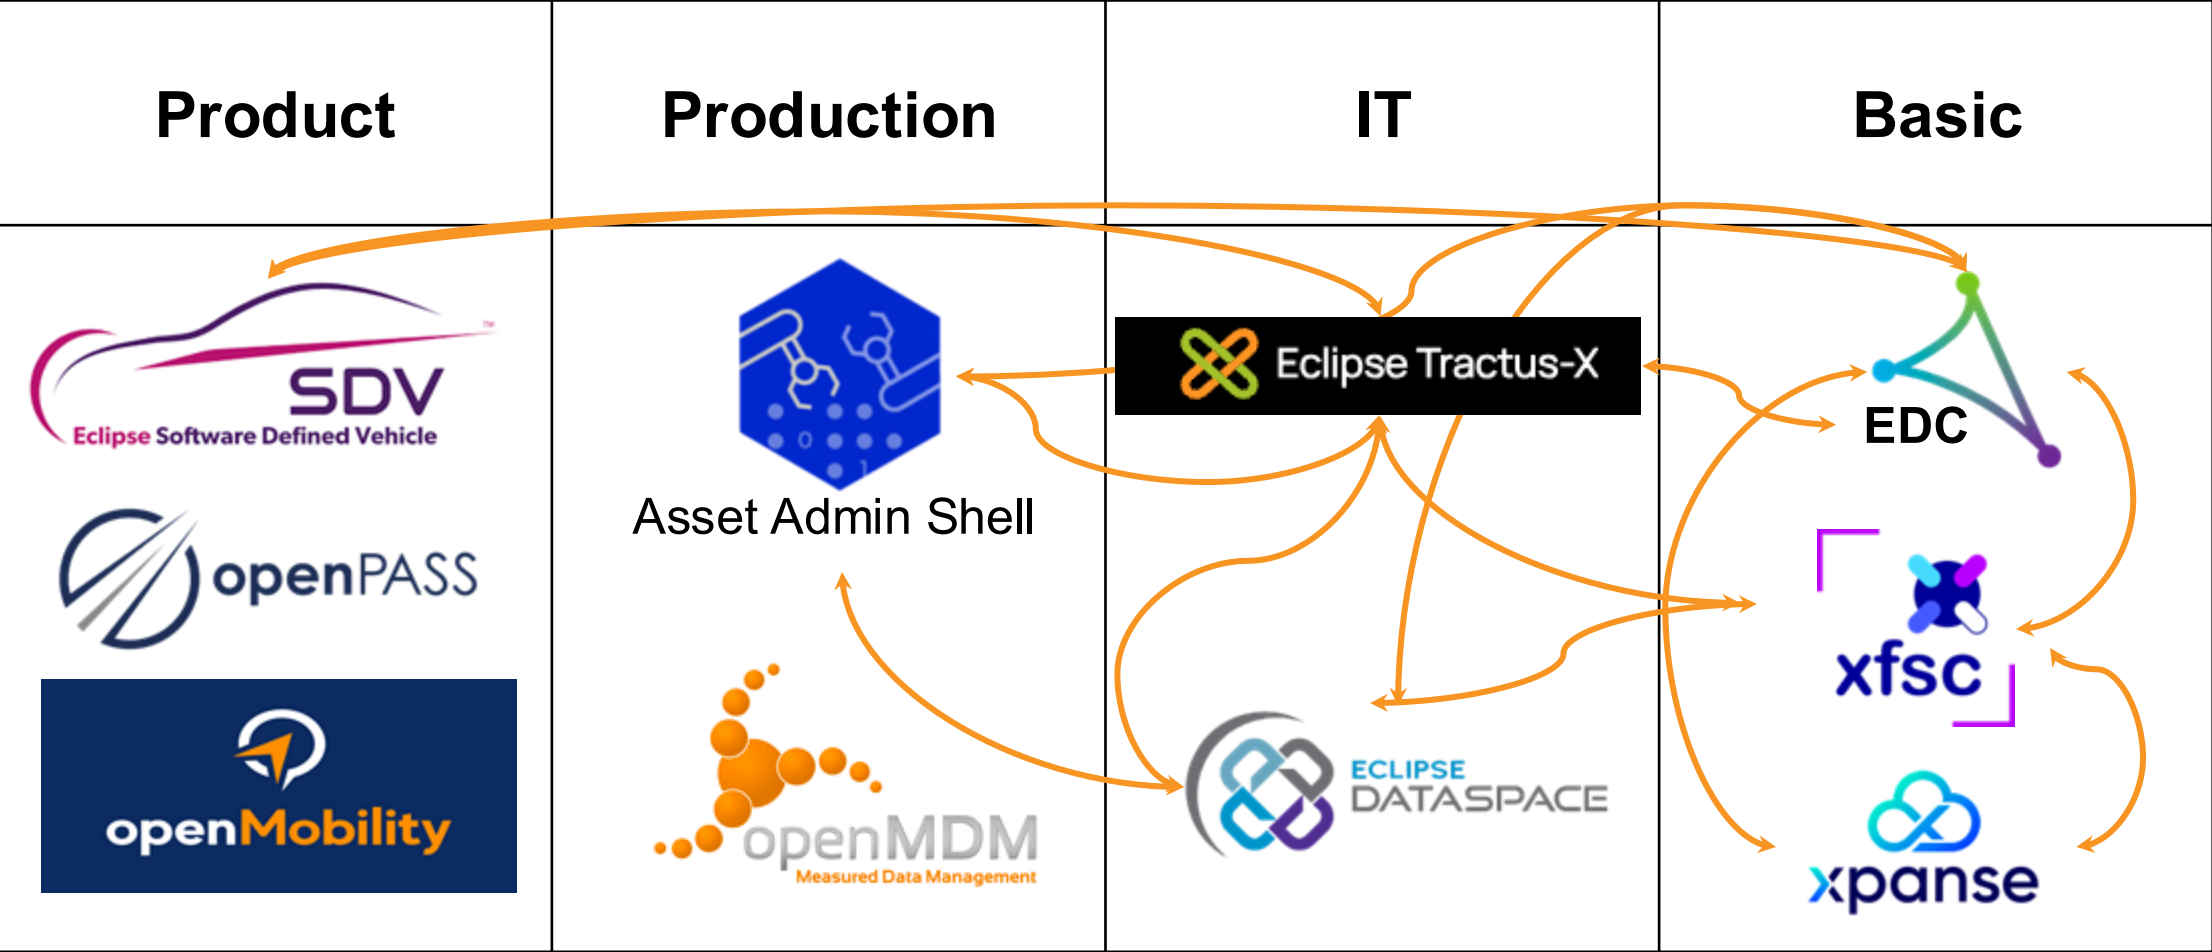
| Product | Production | IT | Basic |
|---|---|---|---|
| SDV Eclipse Software Defined Vehicle<br>openPASS<br>openMobility | Asset Admin Shell<br>openMDM Measured Data Management | Eclipse Tractus-X<br>ECLIPSE DATASPACE | EDC<br>xfsc<br>xpanse |